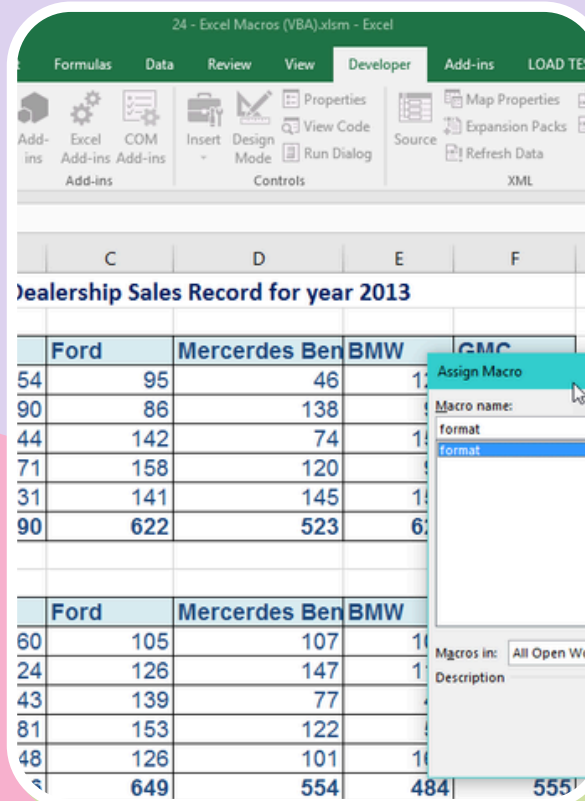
24 - Excel Macros (VBA).xlsm - Excel

Formulas Data Review View Developer Add-ins LOAD TE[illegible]

Add-ins Excel Add-ins COM Add-ins
Add-ins

Insert Design Mode
Properties
View Code
Run Dialog
Controls

Source
Map Properties
Expansion Packs
Refresh Data
XML

| | C | D | E | F |
|---|---|---|---|---|
| Dealership Sales Record for year 2013 | | | | |
| | Ford | Mercerdes Ben | BMW | GMC |
| 54 | 95 | 46 | 1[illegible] | |
| 90 | 86 | 138 | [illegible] | |
| 44 | 142 | 74 | 1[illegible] | |
| 71 | 158 | 120 | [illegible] | |
| 31 | 141 | 145 | 1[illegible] | |
| 90 | 622 | 523 | 6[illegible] | |
| | Ford | Mercerdes Ben | BMW | |
| 60 | 105 | 107 | 1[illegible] | |
| 24 | 126 | 147 | 1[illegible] | |
| 43 | 139 | 77 | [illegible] | |
| 81 | 153 | 122 | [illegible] | |
| 48 | 126 | 101 | 1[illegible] | |
| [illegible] | 649 | 554 | 484 | 555 |

Assign Macro
Macro name:
format
format
Macros in: All Open W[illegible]
Description